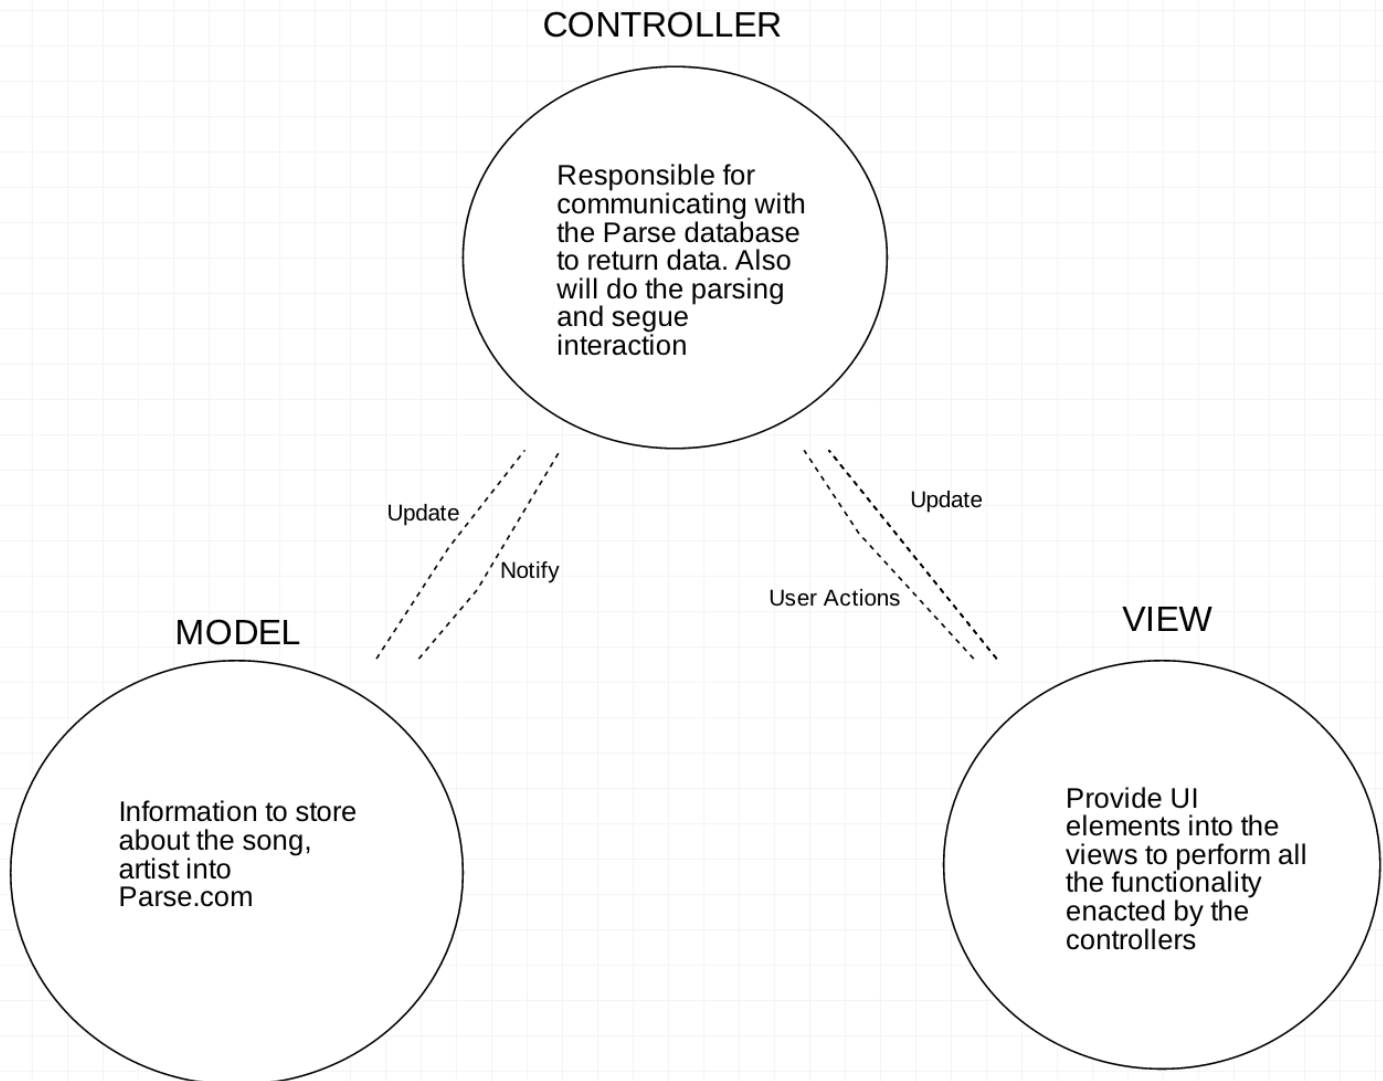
CONTROLLER

Responsible for communicating with the Parse database to return data. Also will do the parsing and segue interaction

Update

Notify

Update

User Actions

MODEL

VIEW

Information to store about the song, artist into Parse.com

Provide UI elements into the views to perform all the functionality enacted by the controllers